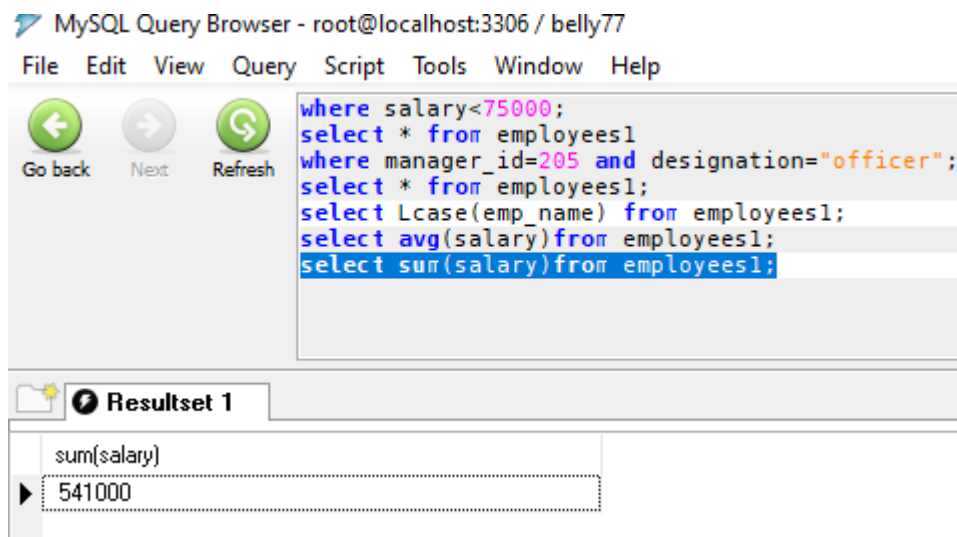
MySQL Query Browser - root@localhost:3306 / belly77

File Edit View Query Script Tools Window Help

Go back Next Refresh

where salary<75000;
select * from employees1
where manager_id=205 and designation="officer";
select * from employees1;
select Lcase(emp_name) from employees1;
select avg(salary)from employees1;
select sum(salary)from employees1;

Resultset 1

| sum(salary) |
|---|
| 541000 |